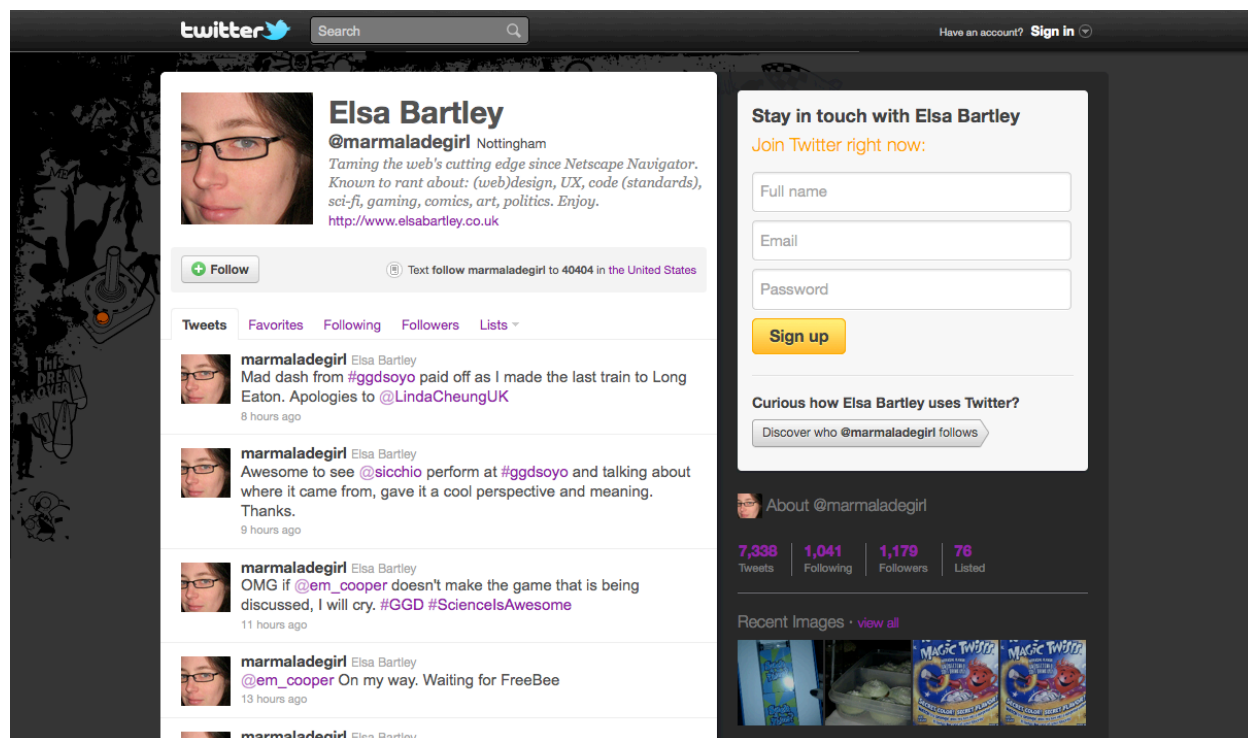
twitter Search

Have an account? Sign in

Elsa Bartley
@marmaladegirl Nottingham
Taming the web's cutting edge since Netscape Navigator. Known to rant about: (web)design, UX, code (standards), sci-fi, gaming, comics, art, politics. Enjoy.
http://www.elsabartley.co.uk

Follow

Text follow marmaladegirl to 40404 in the United States

Tweets Favorites Following Followers Lists

marmaladegirl Elsa Bartley
Mad dash from #ggdsoyo paid off as I made the last train to Long Eaton. Apologies to @LindaCheungUK
8 hours ago

marmaladegirl Elsa Bartley
Awesome to see @sicchio perform at #ggdsoyo and talking about where it came from, gave it a cool perspective and meaning. Thanks.
9 hours ago

marmaladegirl Elsa Bartley
OMG if @em_cooper doesn't make the game that is being discussed, I will cry. #GGD #ScienceIsAwesome
11 hours ago

marmaladegirl Elsa Bartley
@em_cooper On my way. Waiting for FreeBee
13 hours ago

marmaladegirl Elsa Bartley

Stay in touch with Elsa Bartley
Join Twitter right now:

Full name
Email
Password
Sign up

Curious how Elsa Bartley uses Twitter?
Discover who @marmaladegirl follows

About @marmaladegirl

7,338 Tweets
1,041 Following
1,179 Followers
76 Listed

Recent Images · view all

MAGIC TWIST MAGIC TWIST